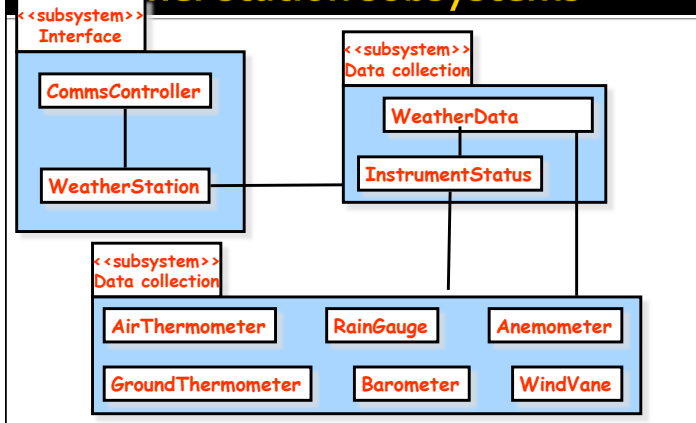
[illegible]

<<subsystem>>
Interface

CommsController

WeatherStation

<<subsystem>>
Data collection

WeatherData

InstrumentStatus

<<subsystem>>
Data collection

AirThermometer

RainGauge

Anemometer

GroundThermometer

Barometer

WindVane